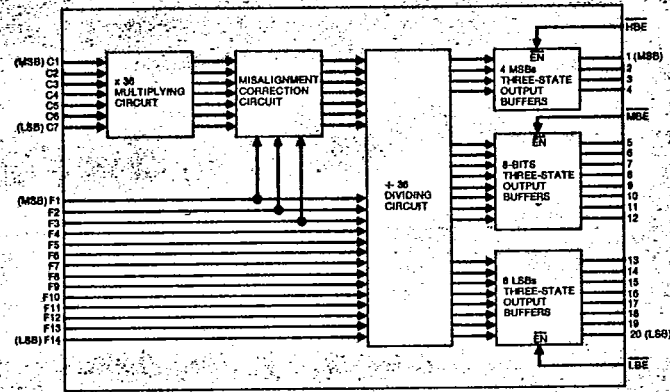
(MSB) C1
C2
C3
C4
C5
C6
(LSB) C7

x 36 MULTIPLYING CIRCUIT

MISALIGNMENT CORRECTION CIRCUIT

÷ 36 DIVIDING CIRCUIT

(MSB) F1
F2
F3
F4
F5
F6
F7
F8
F9
F10
F11
F12
F13
(LSB) F14

$\overline{HBE}$

$\overline{EN}$

4 MSBs THREE-STATE OUTPUT BUFFERS

1 (MSB)
2
3
4

$\overline{MBE}$

$\overline{EN}$

8-BITS THREE-STATE OUTPUT BUFFERS

5
6
7
8
9
10
11
12

8 LSBs THREE-STATE OUTPUT BUFFERS

13
14
15
16
17
18
19
20 (LSB)

$\overline{EN}$

$\overline{LBE}$